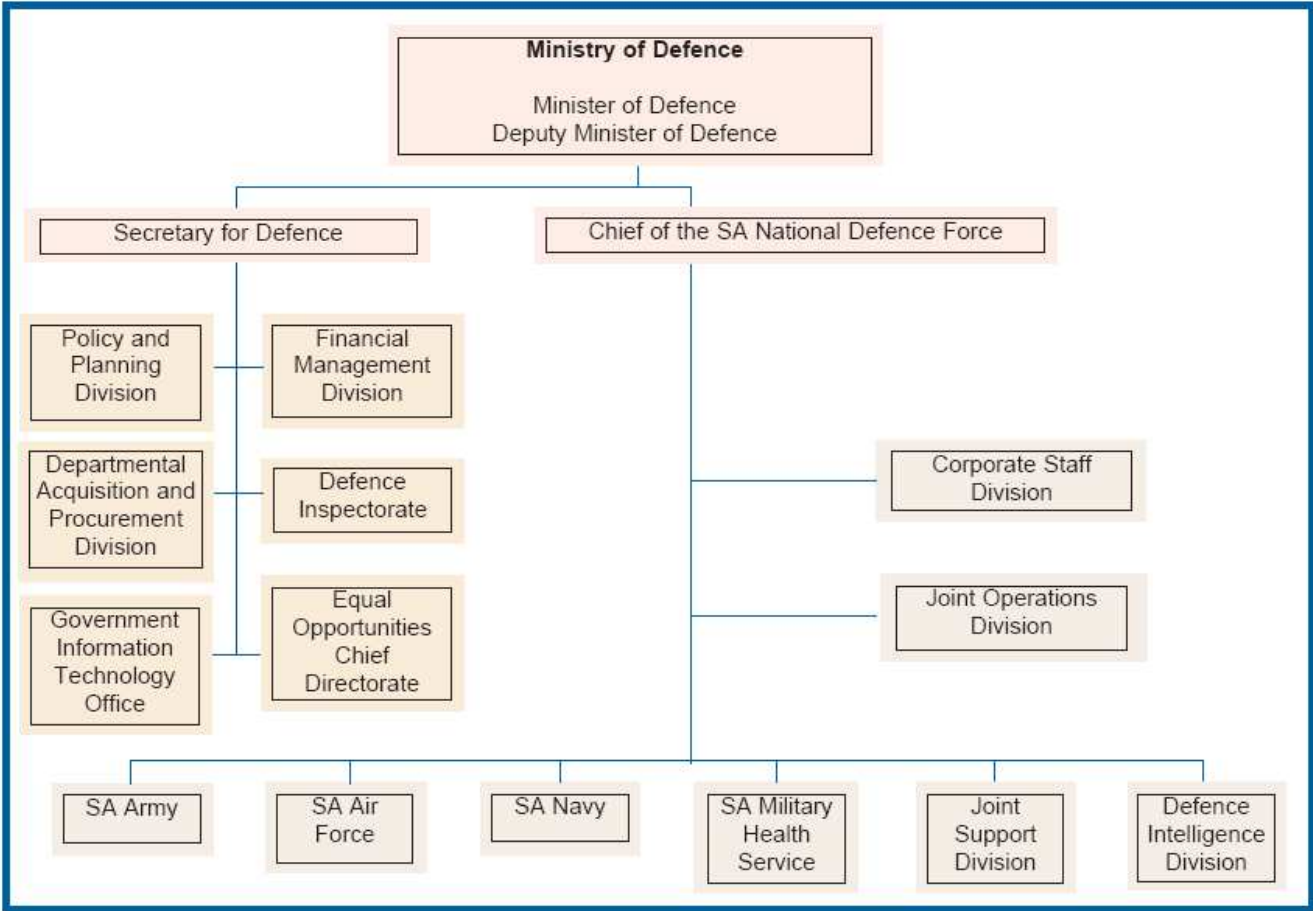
**Ministry of Defence**

Minister of Defence
Deputy Minister of Defence

Secretary for Defence

Chief of the SA National Defence Force

Policy and Planning Division

Financial Management Division

Departmental Acquisition and Procurement Division

Defence Inspectorate

Government Information Technology Office

Equal Opportunities Chief Directorate

Corporate Staff Division

Joint Operations Division

SA Army

SA Air Force

SA Navy

SA Military Health Service

Joint Support Division

Defence Intelligence Division